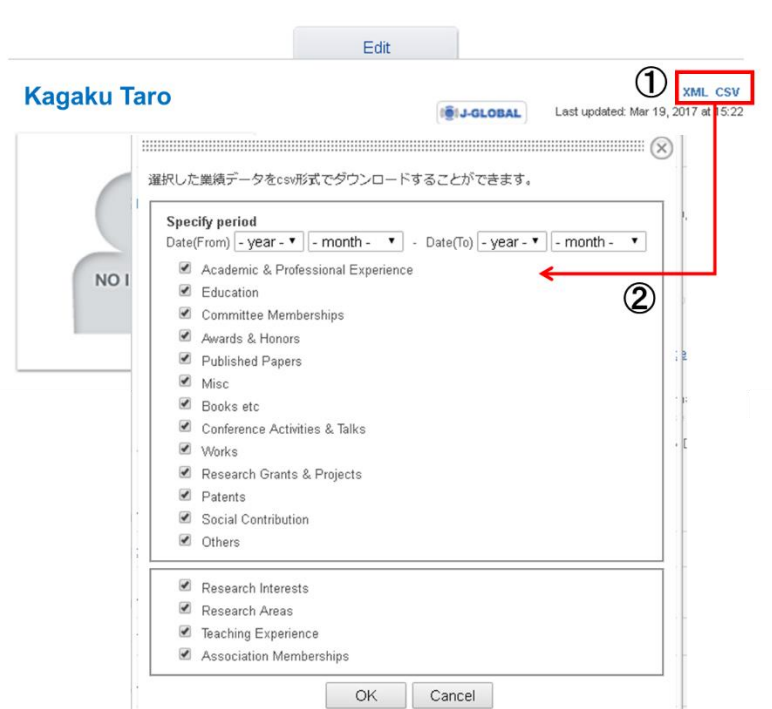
Edit

Kagaku Taro

J-GLOBAL

Last updated: Mar 19, 2017 at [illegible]5:22

①
XML CSV

NO I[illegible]

選択した業績データをcsv形式でダウンロードすることができます。

Specify period
Date(From) - year - - month - - Date(To) - year - - month -

Academic & Professional Experience
Education
Committee Memberships
Awards & Honors
Published Papers
Misc
Books etc
Conference Activities & Talks
Works
Research Grants & Projects
Patents
Social Contribution
Others

②

Research Interests
Research Areas
Teaching Experience
Association Memberships

OK Cancel